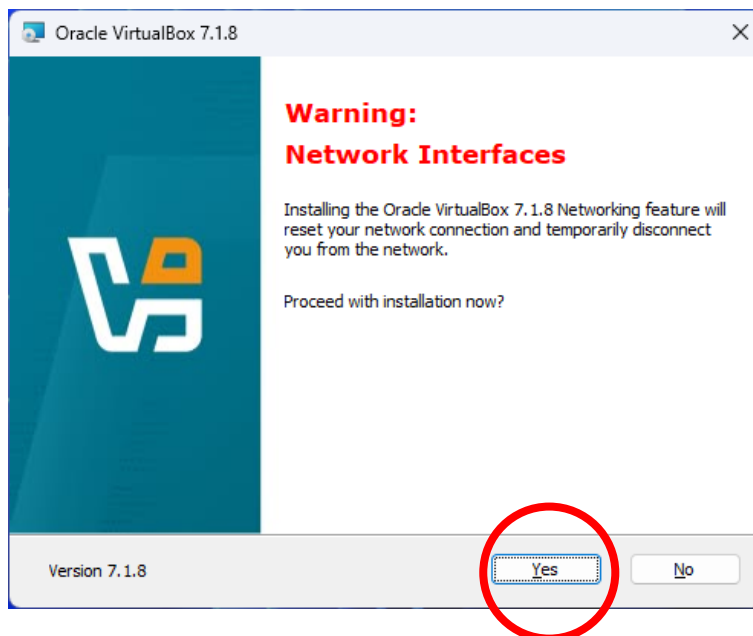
Oracle VirtualBox 7.1.8

Warning:
Network Interfaces

Installing the Oracle VirtualBox 7.1.8 Networking feature will reset your network connection and temporarily disconnect you from the network.

Proceed with installation now?

Version 7.1.8

Yes

No